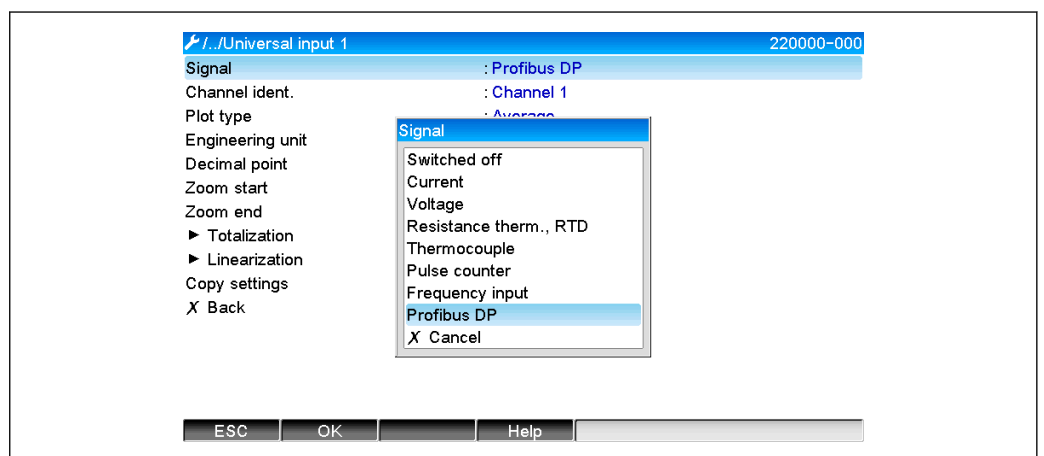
/../Universal input 1 220000-000

Signal : Profibus DP
Channel ident. : Channel 1
Plot type : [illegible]
Engineering unit
Decimal point
Zoom start
Zoom end
► Totalization
► Linearization
Copy settings
X Back

Signal
Switched off
Current
Voltage
Resistance therm., RTD
Thermocouple
Pulse counter
Frequency input
Profibus DP
X Cancel

ESC OK Help